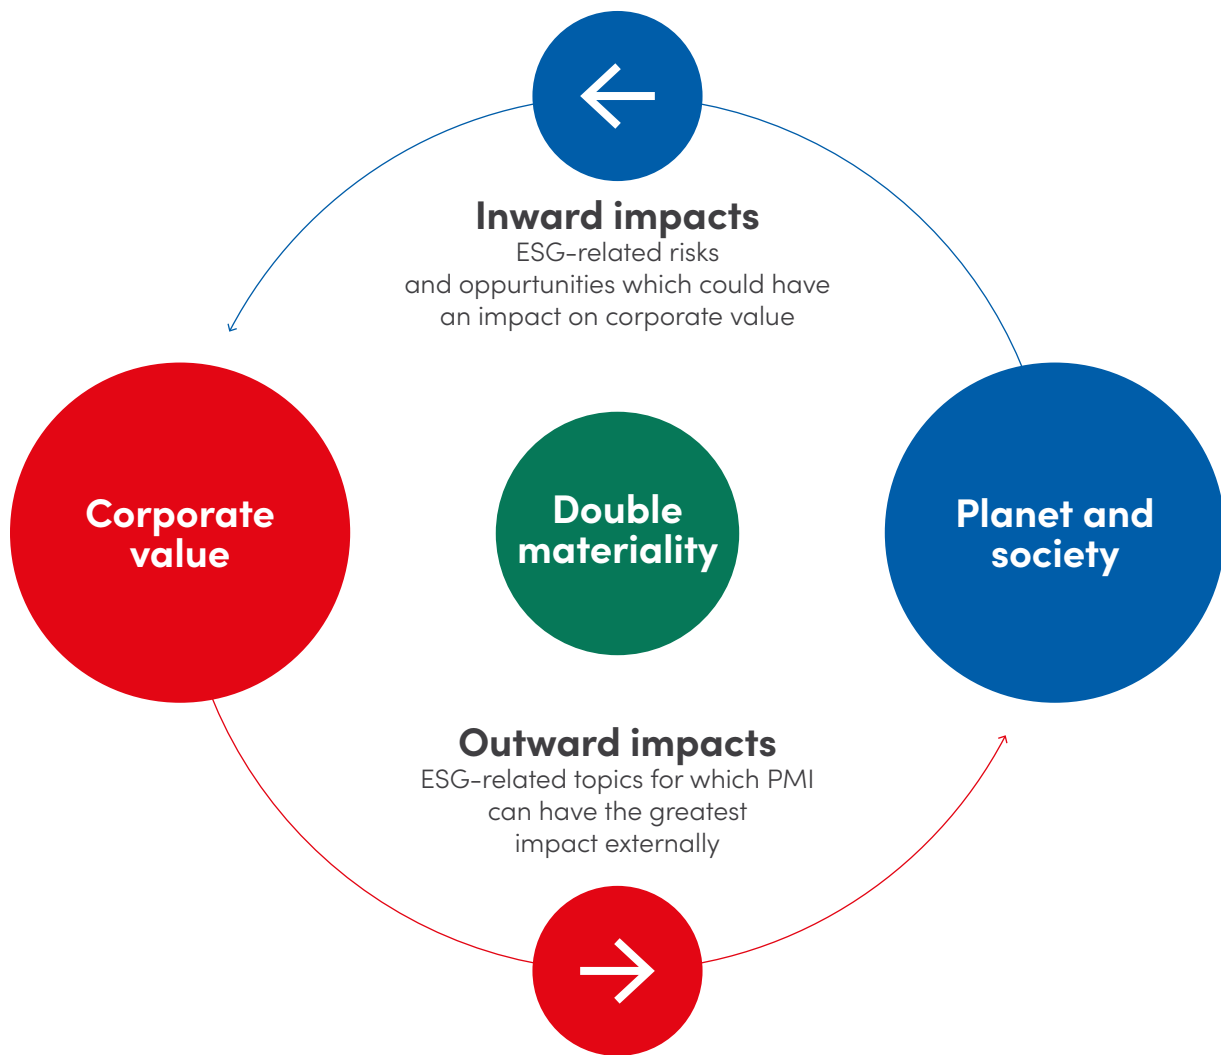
Inward impacts
ESG-related risks and oppurtunities which could have an impact on corporate value

Corporate value

Double materiality

Planet and society

Outward impacts
ESG-related topics for which PMI can have the greatest impact externally